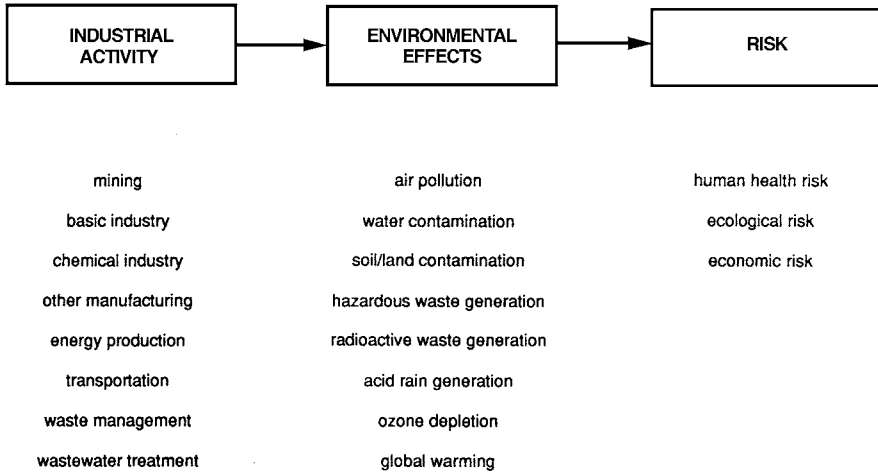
INDUSTRIAL ACTIVITY

ENVIRONMENTAL EFFECTS

RISK

mining
basic industry
chemical industry
other manufacturing
energy production
transportation
waste management
wastewater treatment

air pollution
water contamination
soil/land contamination
hazardous waste generation
radioactive waste generation
acid rain generation
ozone depletion
global warming

human health risk
ecological risk
economic risk